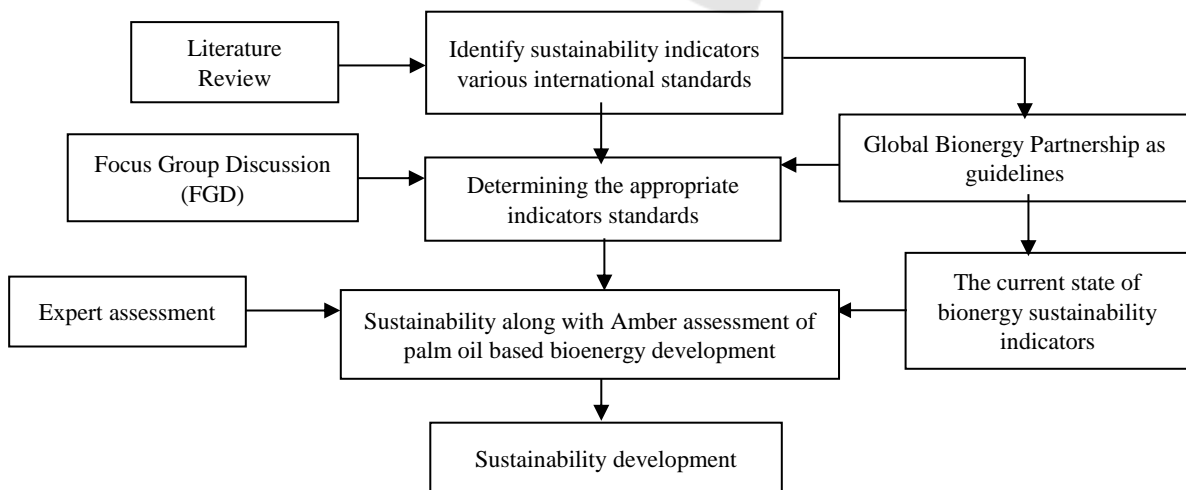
Literature Review

Identify sustainability indicators various international standards

Global Bionergy Partnership as guidelines

Focus Group Discussion (FGD)

Determining the appropriate indicators standards

The current state of bionergy sustainability indicators

Expert assessment

Sustainability along with Amber assessment of palm oil based bioenergy development

Sustainability development